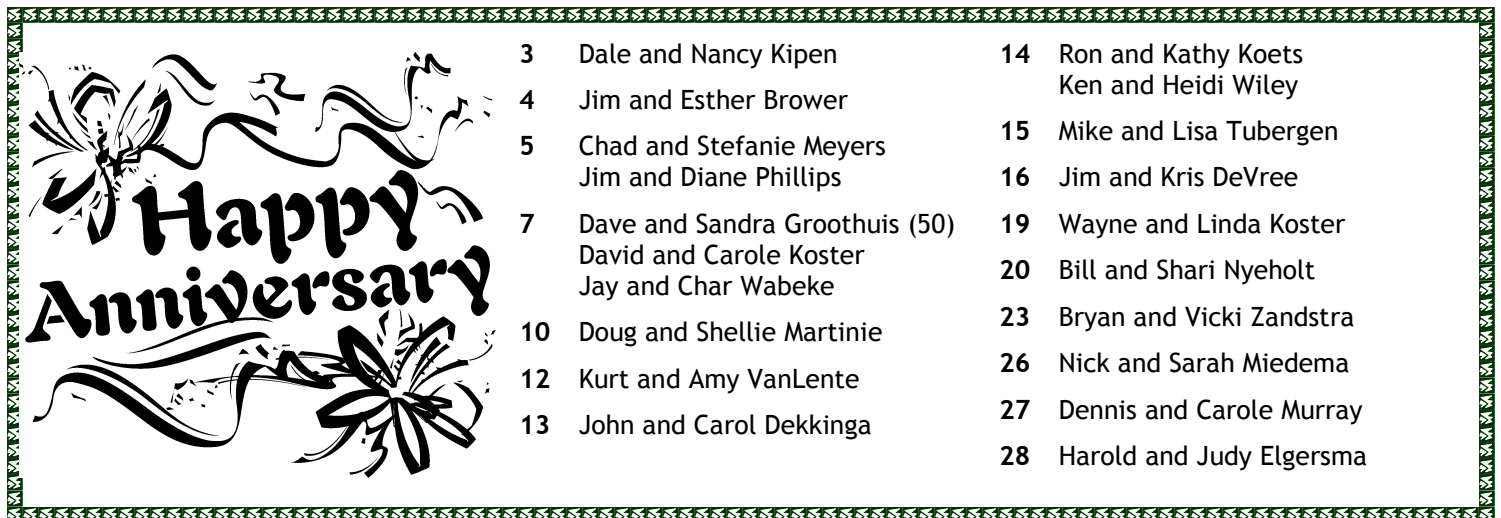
Happy Anniversary

3 Dale and Nancy Kipen

4 Jim and Esther Brower

5 Chad and Stefanie Meyers
Jim and Diane Phillips

7 Dave and Sandra Groothuis (50)
David and Carole Koster
Jay and Char Wabeke

10 Doug and Shellie Martinie

12 Kurt and Amy VanLente

13 John and Carol Dekkinga

14 Ron and Kathy Koets
Ken and Heidi Wiley

15 Mike and Lisa Tubergen

16 Jim and Kris DeVree

19 Wayne and Linda Koster

20 Bill and Shari Nyeholt

23 Bryan and Vicki Zandstra

26 Nick and Sarah Miedema

27 Dennis and Carole Murray

28 Harold and Judy Elgersma